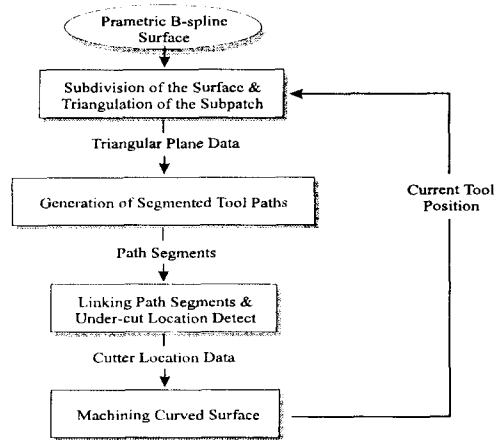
Prametric B-spline Surface

Subdivision of the Surface & Triangulation of the Subpatch

Triangular Plane Data

Generation of Segmented Tool Paths

Path Segments

Linking Path Segments & Under-cut Location Detect

Cutter Location Data

Machining Curved Surface

Current Tool Position